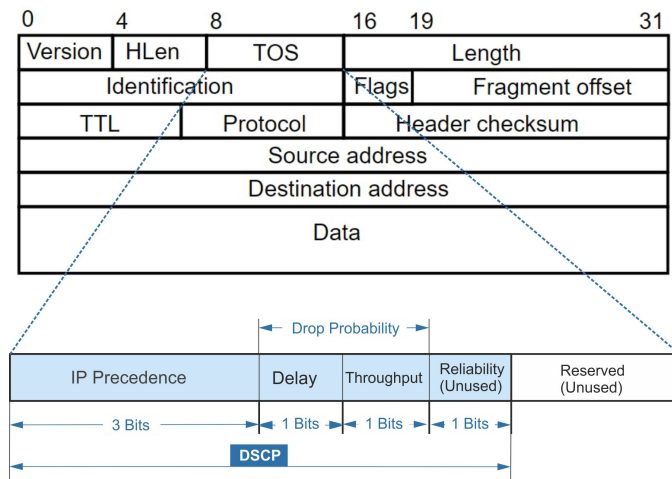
0 4 8 16 19 31

Version | HLen | TOS | Length
Identification | Flags | Fragment offset
TTL | Protocol | Header checksum
Source address
Destination address
Data

Drop Probability

| IP Precedence | Delay | Throughput | Reliability (Unused) | Reserved (Unused) |
|---|---|---|---|---|

3 Bits | 1 Bits | 1 Bits | 1 Bits

DSCP